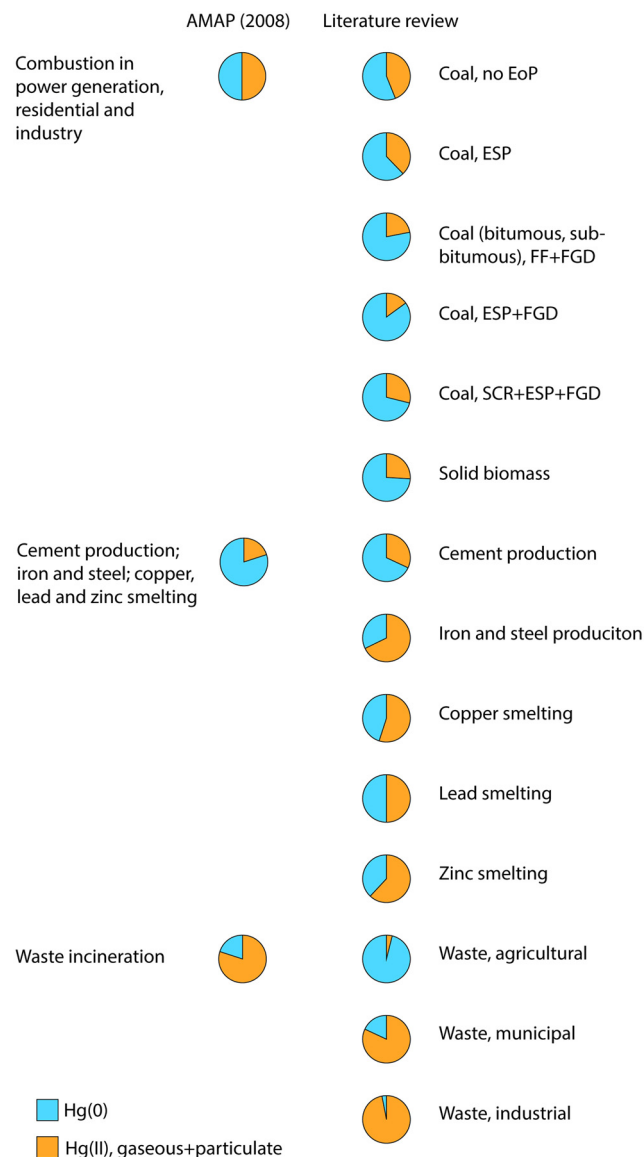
AMAP (2008)

Literature review

Combustion in power generation, residential and industry

Coal, no EoP

Coal, ESP

Coal (bitumous, sub-bitumous), FF+FGD

Coal, ESP+FGD

Coal, SCR+ESP+FGD

Solid biomass

Cement production; iron and steel; copper, lead and zinc smelting

Cement production

Iron and steel produciton

Copper smelting

Lead smelting

Zinc smelting

Waste incineration

Waste, agricultural

Waste, municipal

Waste, industrial

Hg(0)

Hg(II), gaseous+particulate